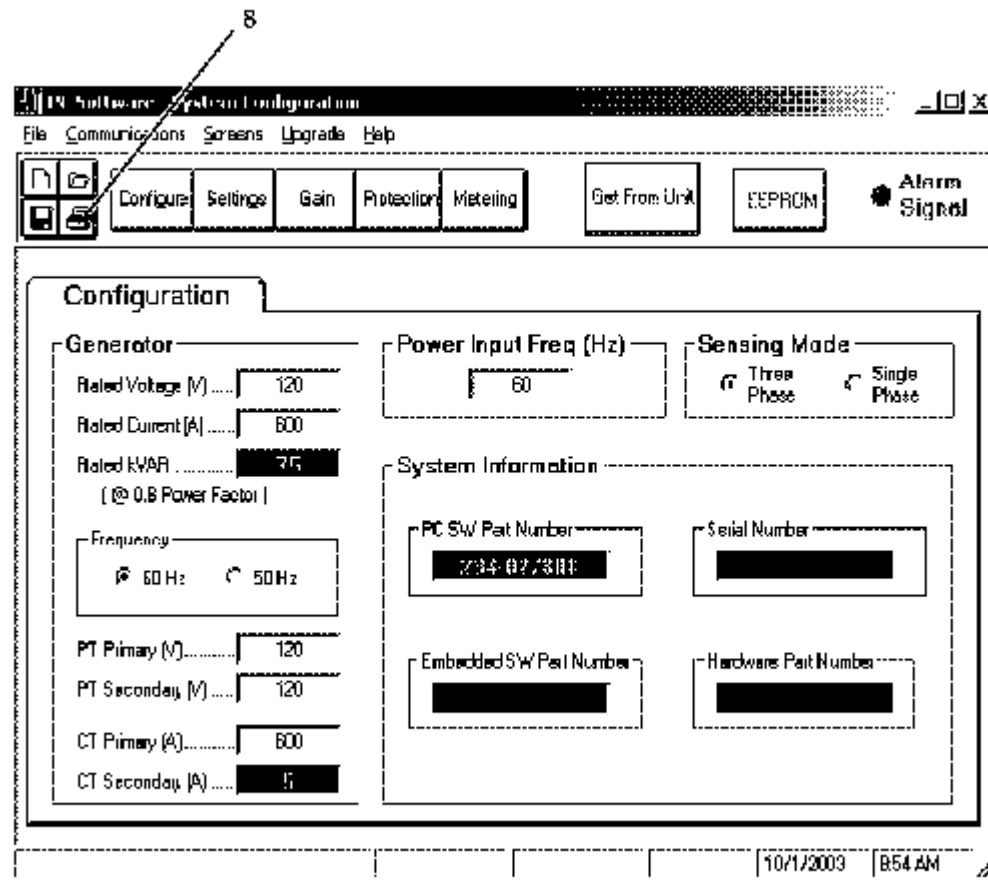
8

PC Software - System Configuration

File Communications Screens Upgrade Help

Configure Settings Gain Protection Metering Get From Unit EEPROM Alarm Signal

Configuration

Generator
Rated Voltage (V) ...... 120
Rated Current (A) ...... 600
Rated KVAR ........... 75
( @ 0.8 Power Factor )

Frequency
60 Hz 50 Hz

PT Primary (V).......... 120
PT Secondary (V) ...... 120

CT Primary (A).......... 600
CT Secondary (A) ...... 5

Power Input Freq (Hz)
60

Sensing Mode
Three Phase Single Phase

System Information

PC SW Part Number
9234-027388

Serial Number

Embedded SW Part Number

Hardware Part Number

10/1/2003 8:54 AM